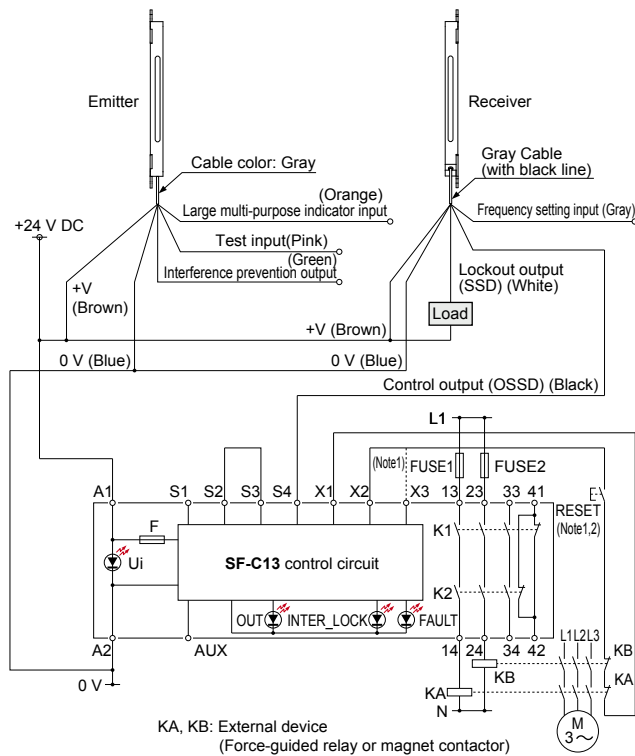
Emitter

Receiver

Cable color: Gray

Gray Cable (with black line)

(Orange) Large multi-purpose indicator input

Frequency setting input (Gray)

+24 V DC

Test input(Pink)

(Green) Interference prevention output

+V (Brown)

Lockout output (SSD) (White)

Load

+V (Brown)

0 V (Blue)

0 V (Blue)

Control output (OSSD) (Black)

L1

(Note1) FUSE1 FUSE2

A1 S1 S2 S3 S4 X1 X2 X3 13 23 33 41

RESET (Note1,2)

F

K1

Ui

SF-C13 control circuit

K2

OUT INTER_LOCK FAULT

A2 AUX 14 24 34 42

L1 L2 L3

KB

KB

KA

0 V

KA

N

M 3~

KA, KB: External device (Force-guided relay or magnet contactor)